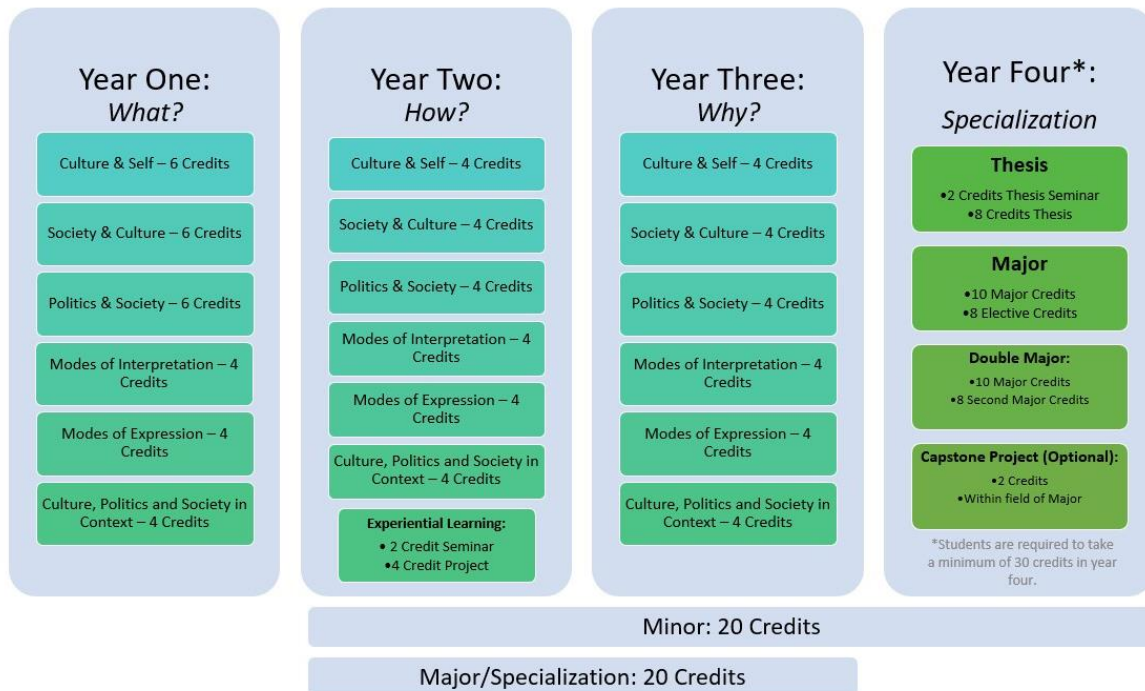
Year One:
*What?*

Culture & Self – 6 Credits

Society & Culture – 6 Credits

Politics & Society – 6 Credits

Modes of Interpretation – 4 Credits

Modes of Expression – 4 Credits

Culture, Politics and Society in Context – 4 Credits

Year Two:
*How?*

Culture & Self – 4 Credits

Society & Culture – 4 Credits

Politics & Society – 4 Credits

Modes of Interpretation – 4 Credits

Modes of Expression – 4 Credits

Culture, Politics and Society in Context – 4 Credits

Experiential Learning:
• 2 Credit Seminar
•4 Credit Project

Year Three:
*Why?*

Culture & Self – 4 Credits

Society & Culture – 4 Credits

Politics & Society – 4 Credits

Modes of Interpretation – 4 Credits

Modes of Expression – 4 Credits

Culture, Politics and Society in Context – 4 Credits

Year Four*:
*Specialization*

Thesis
•2 Credits Thesis Seminar
•8 Credits Thesis

Major
•10 Major Credits
•8 Elective Credits

Double Major:
•10 Major Credits
•8 Second Major Credits

Capstone Project (Optional):
•2 Credits
•Within field of Major

*Students are required to take a minimum of 30 credits in year four.

Minor: 20 Credits

Major/Specialization: 20 Credits